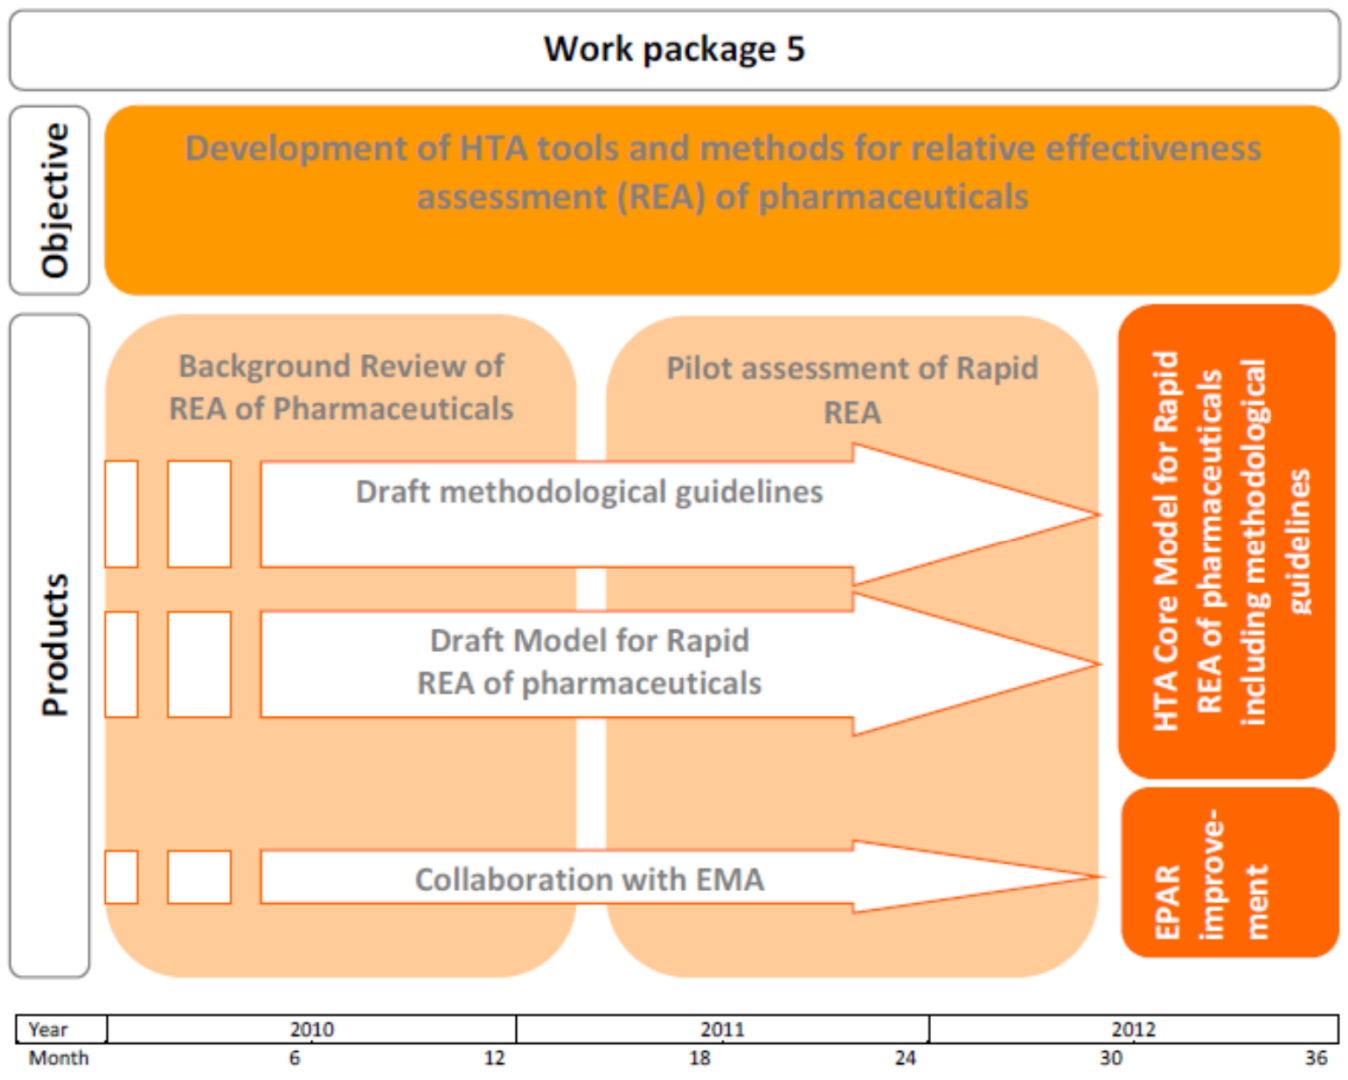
Work package 5

Objective

Development of HTA tools and methods for relative effectiveness assessment (REA) of pharmaceuticals

Products

Background Review of REA of Pharmaceuticals

Pilot assessment of Rapid REA

Draft methodological guidelines

Draft Model for Rapid REA of pharmaceuticals

Collaboration with EMA

HTA Core Model for Rapid REA of pharmaceuticals including methodological guidelines

EPAR improvement

| Year | 2010 | 2011 | 2012 |
|---|---|---|---|
| Month | 6 12 | 18 24 | 30 36 |